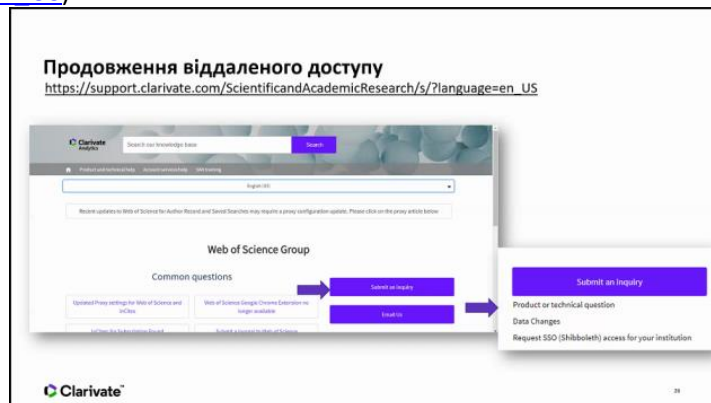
Продовження віддаленого доступу
https://support.clarivate.com/ScientificandAcademicResearch/s/?language=en_US

Clarivate Analytics

Search our knowledge base

Search

Product and technical help   Account services help   SAR training

English (US)

Recent updates to Web of Science for Author Record and Saved Searches may require a proxy configuration update. Please click on the proxy article below

Web of Science Group

Common questions

Updated Proxy settings for Web of Science and InCites

Web of Science Google Chrome Extension no longer available

Submit an Inquiry

Email Us

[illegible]

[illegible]

Submit an inquiry

Product or technical question

Data Changes

Request SSO (Shibboleth) access for your institution

Clarivate

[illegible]